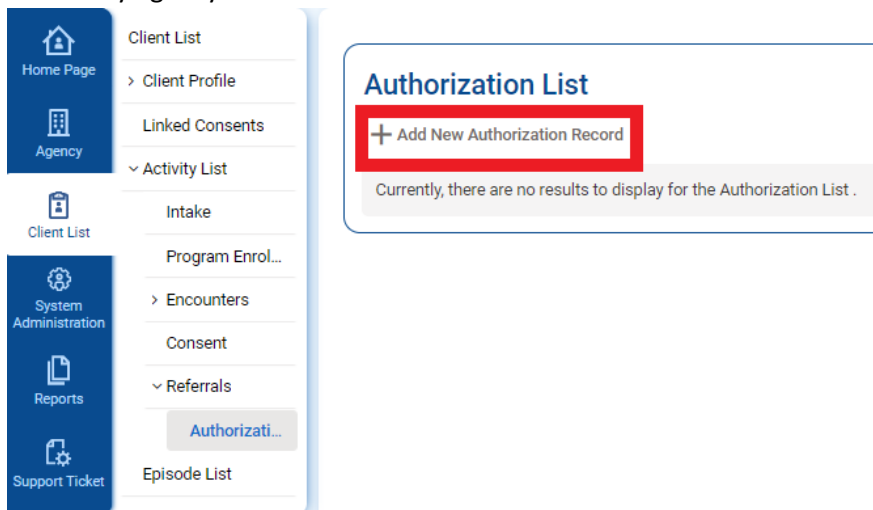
Home Page

Agency

Client List

System Administration

Reports

Support Ticket

Client List

› Client Profile

Linked Consents

˅ Activity List

Intake

Program Enrol...

› Encounters

Consent

˅ Referrals

Authorizati...

Episode List

Authorization List

+ Add New Authorization Record

Currently, there are no results to display for the Authorization List .